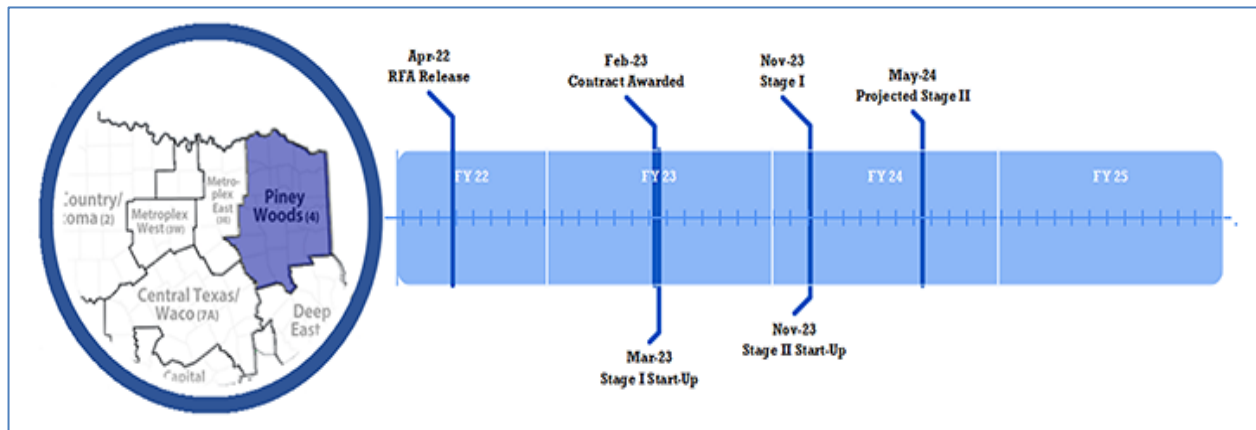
Country/ oma (2)

Metroplex West (3W)

Metroplex East (3E)

Piney Woods (4)

Central Texas/ Waco (7A)

Deep East

Capital

Apr-22
RFA Release

Feb-23
Contract Awarded

Nov-23
Stage I

May-24
Projected Stage II

FY 22

FY 23

FY 24

FY 25

Mar-23
Stage I Start-Up

Nov-23
Stage II Start-Up